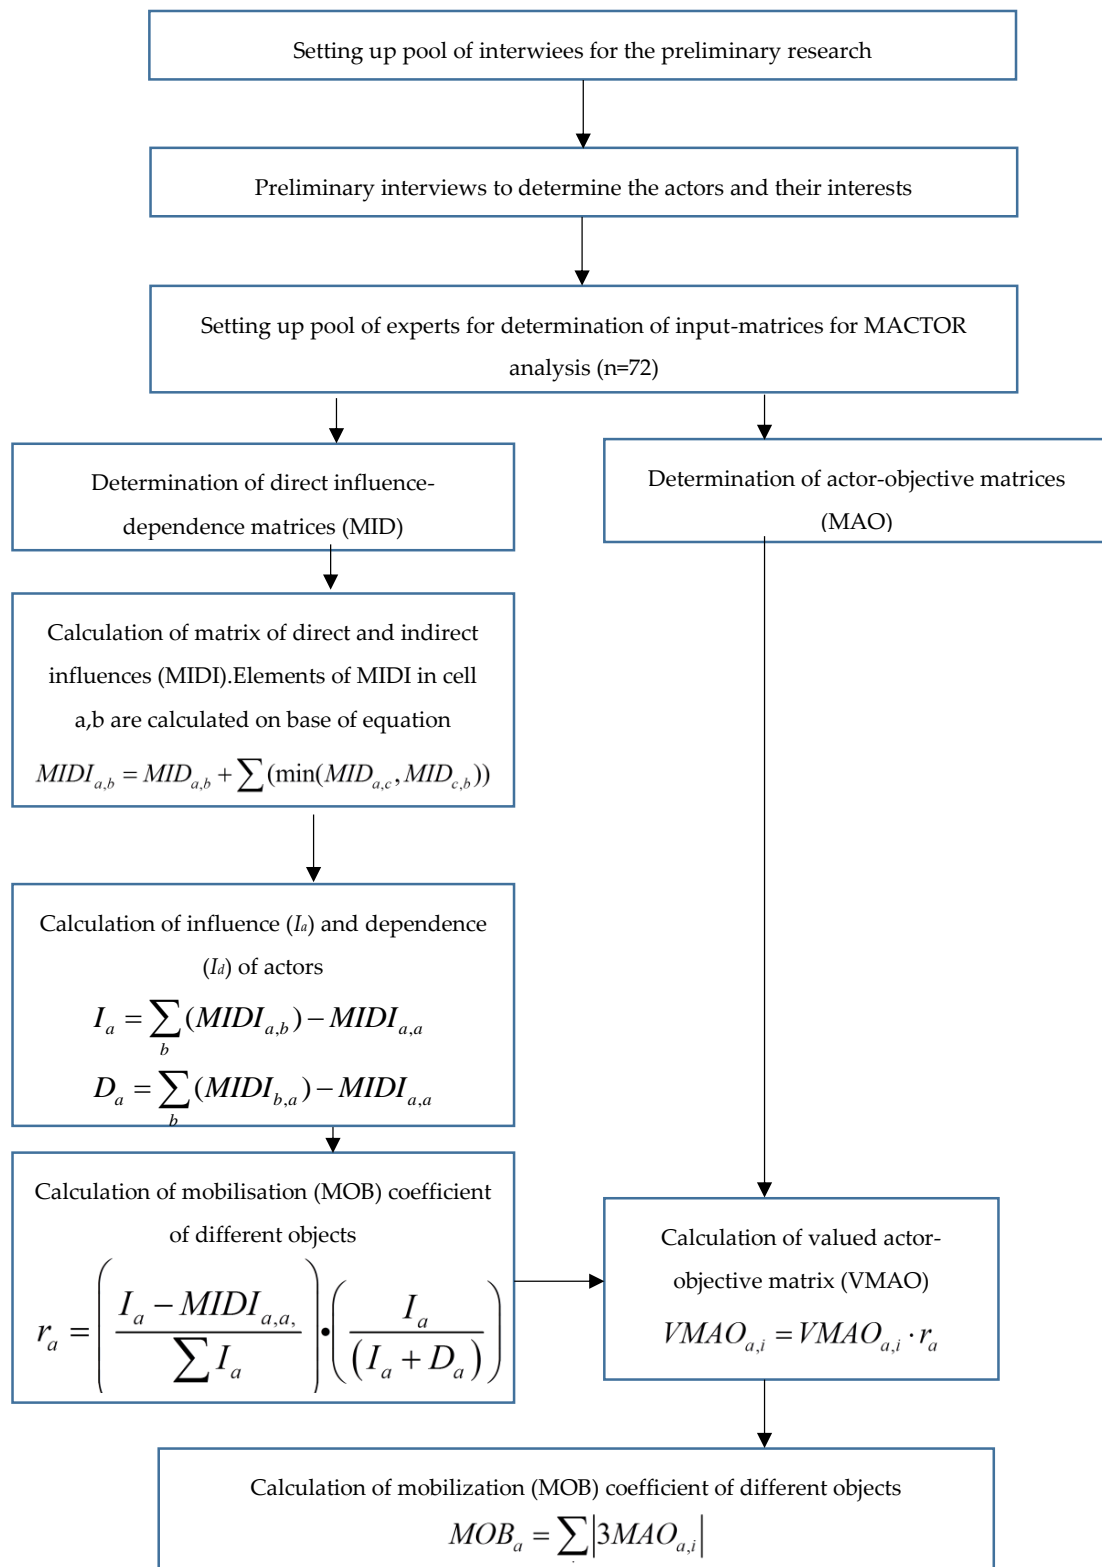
Setting up pool of interwiees for the preliminary research

Preliminary interviews to determine the actors and their interests

Setting up pool of experts for determination of input-matrices for MACTOR analysis (n=72)

Determination of direct influence-dependence matrices (MID)

Determination of actor-objective matrices (MAO)

Calculation of matrix of direct and indirect influences (MIDI).Elements of MIDI in cell a,b are calculated on base of equation

$MIDI_{a,b} = MID_{a,b} + \sum(\min(MID_{a,c}, MID_{c,b}))$

Calculation of influence ($I_a$) and dependence ($I_d$) of actors

$I_a = \sum_b (MIDI_{a,b}) - MIDI_{a,a}$

$D_a = \sum_b (MIDI_{b,a}) - MIDI_{a,a}$

Calculation of mobilisation (MOB) coefficient of different objects

$r_a = \left( \frac{I_a - MIDI_{a,a,}}{\sum I_a} \right) \bullet \left( \frac{I_a}{(I_a + D_a)} \right)$

Calculation of valued actor-objective matrix (VMAO)

$VMAO_{a,i} = VMAO_{a,i} \cdot r_a$

Calculation of mobilization (MOB) coefficient of different objects

$MOB_a = \sum |3MAO_{a,i}|$